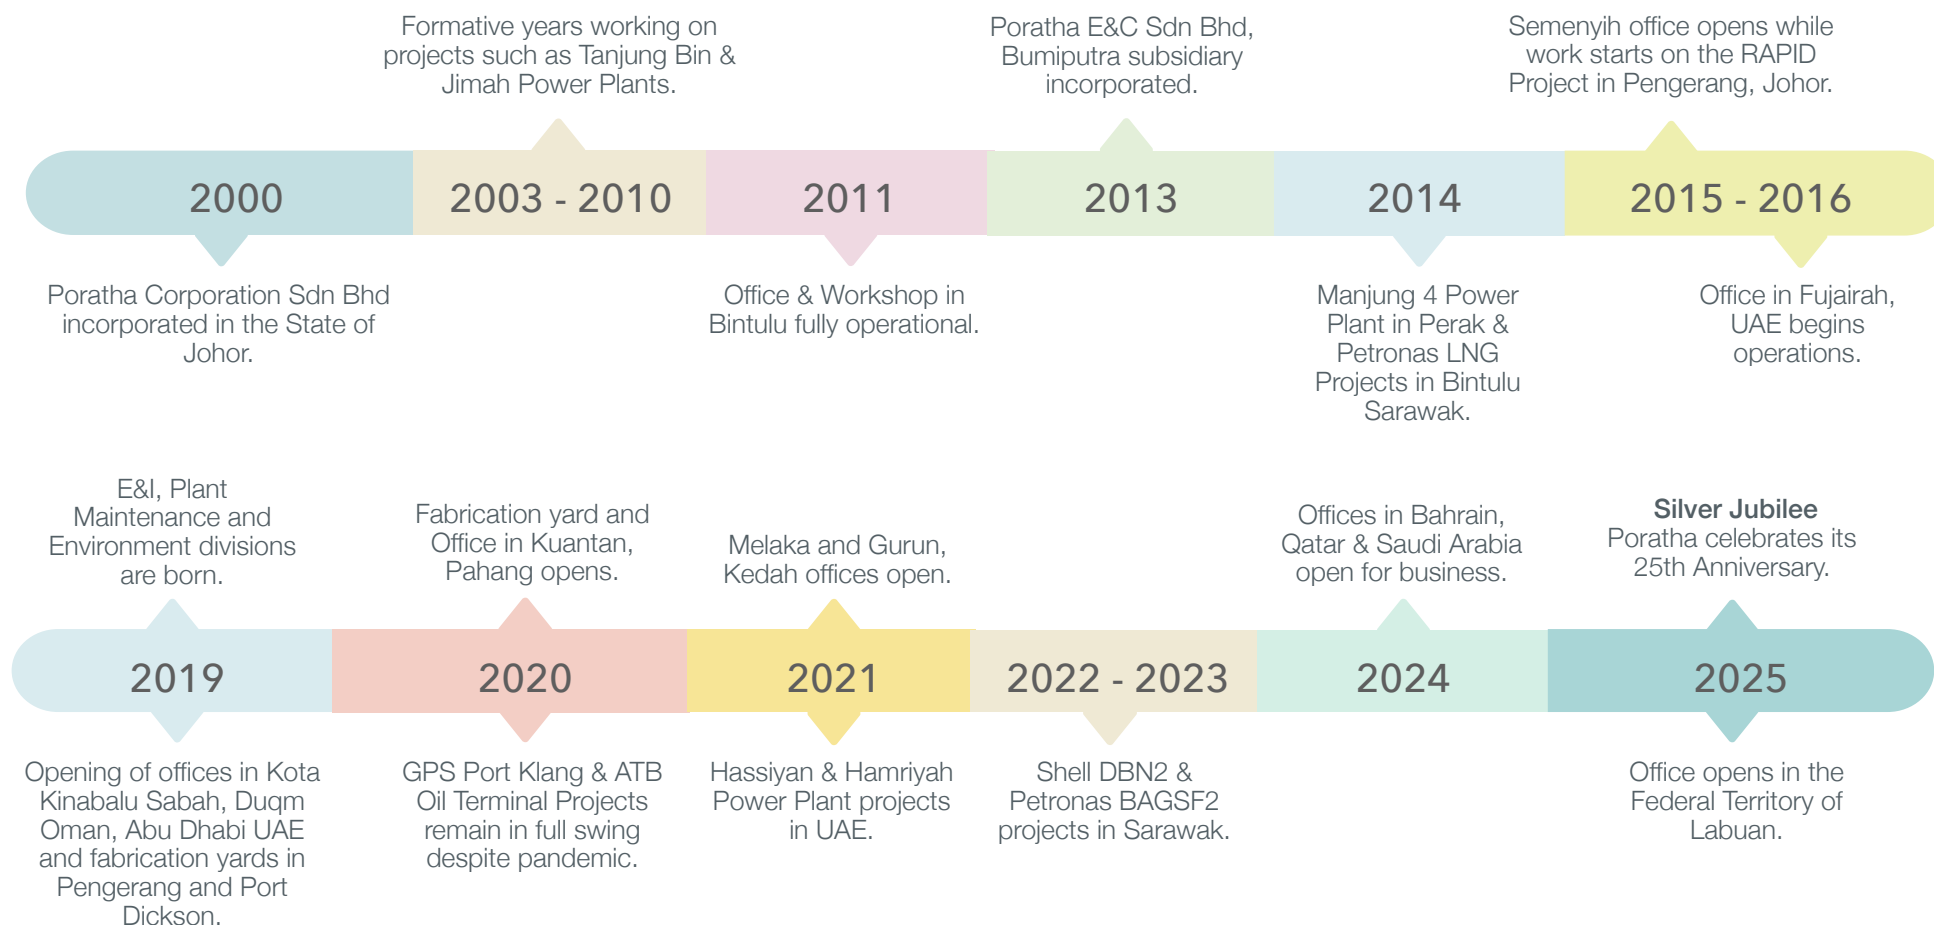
Formative years working on projects such as Tanjung Bin & Jimah Power Plants.

Poratha E&C Sdn Bhd, Bumiputra subsidiary incorporated.

Semenyih office opens while work starts on the RAPID Project in Pengerang, Johor.

2000

2003 - 2010

2011

2013

2014

2015 - 2016

Poratha Corporation Sdn Bhd incorporated in the State of Johor.

Office & Workshop in Bintulu fully operational.

Manjung 4 Power Plant in Perak & Petronas LNG Projects in Bintulu Sarawak.

Office in Fujairah, UAE begins operations.

E&I, Plant Maintenance and Environment divisions are born.

Fabrication yard and Office in Kuantan, Pahang opens.

Melaka and Gurun, Kedah offices open.

Offices in Bahrain, Qatar & Saudi Arabia open for business.

**Silver Jubilee**
Poratha celebrates its 25th Anniversary.

2019

2020

2021

2022 - 2023

2024

2025

Opening of offices in Kota Kinabalu Sabah, Duqm Oman, Abu Dhabi UAE and fabrication yards in Pengerang and Port Dickson.

GPS Port Klang & ATB Oil Terminal Projects remain in full swing despite pandemic.

Hassiyan & Hamriyah Power Plant projects in UAE.

Shell DBN2 & Petronas BAGSF2 projects in Sarawak.

Office opens in the Federal Territory of Labuan.